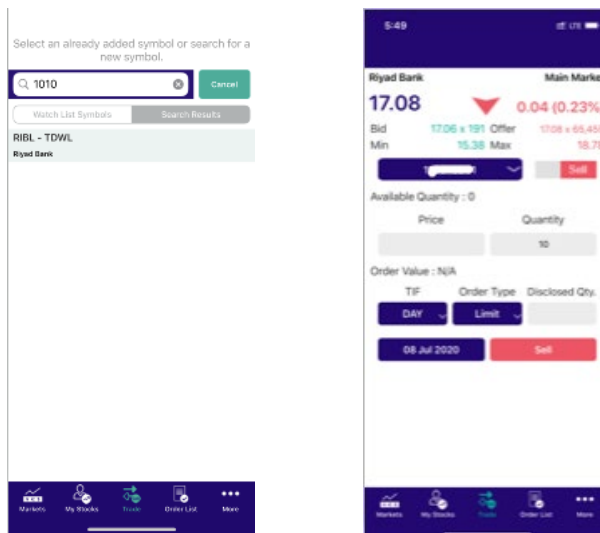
Select an already added symbol or search for a new symbol.

1010

Cancel

Watch List Symbols

Search Results

RIBL - TDWL

Riyad Bank

Markets

My Stocks

Trade

Order List

More

5:49

LTE

Riyad Bank

Main Marke

17.08

0.04 (0.23%

Bid

17.06 x 191

Offer

17.08 x 65,45

Min

15.38

Max

18.7

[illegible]

Sell

Available Quantity : 0

Price

Quantity

10

Order Value : N/A

TIF

Order Type

Disclosed Qty.

DAY

Limit

08 Jul 2020

Sell

Markets

My Stocks

Trade

Order List

More